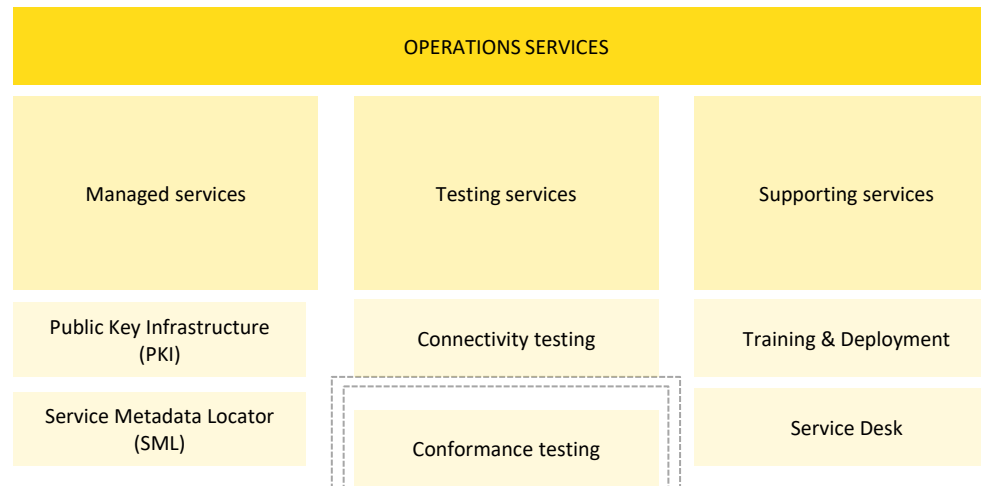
OPERATIONS SERVICES

Managed services

Public Key Infrastructure (PKI)

Service Metadata Locator (SML)

Testing services

Connectivity testing

Conformance testing

Supporting services

Training & Deployment

Service Desk